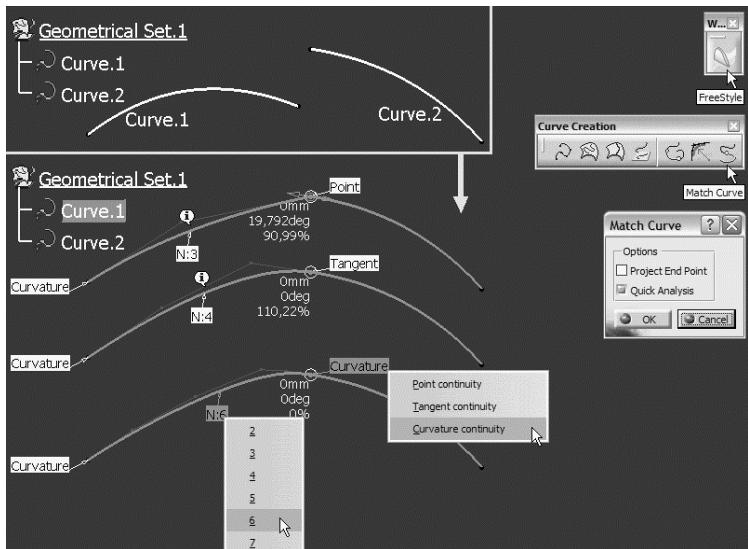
Geometrical Set.1
Curve.1
Curve.2
Curve.1
Curve.2

W...
FreeStyle

Curve Creation
Match Curve

Geometrical Set.1
Curve.1
Curve.2

Point
0mm
19,792deg
90,99%
N:3
Curvature

Tangent
0mm
0deg
110,22%
N:4
Curvature

Curvature
0mm
0deg
0%
N:6
Curvature

Point continuity
Tangent continuity
Curvature continuity

2
3
4
5
6
7

Match Curve
Options
Project End Point
Quick Analysis
OK
Cancel